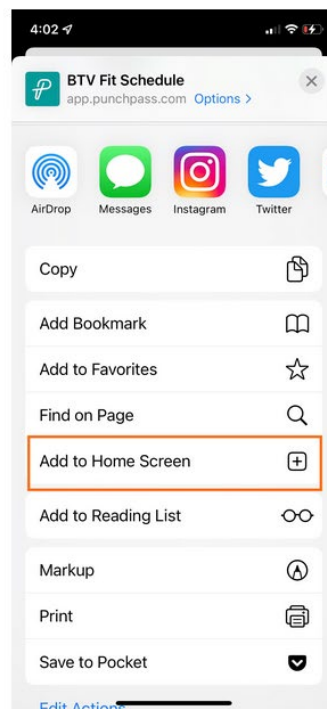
4:02

BTV Fit Schedule
app.punchpass.com Options >

AirDrop
Messages
Instagram
Twitter

Copy

Add Bookmark

Add to Favorites

Find on Page

Add to Home Screen

Add to Reading List

Markup

Print

Save to Pocket

Edit Actions...